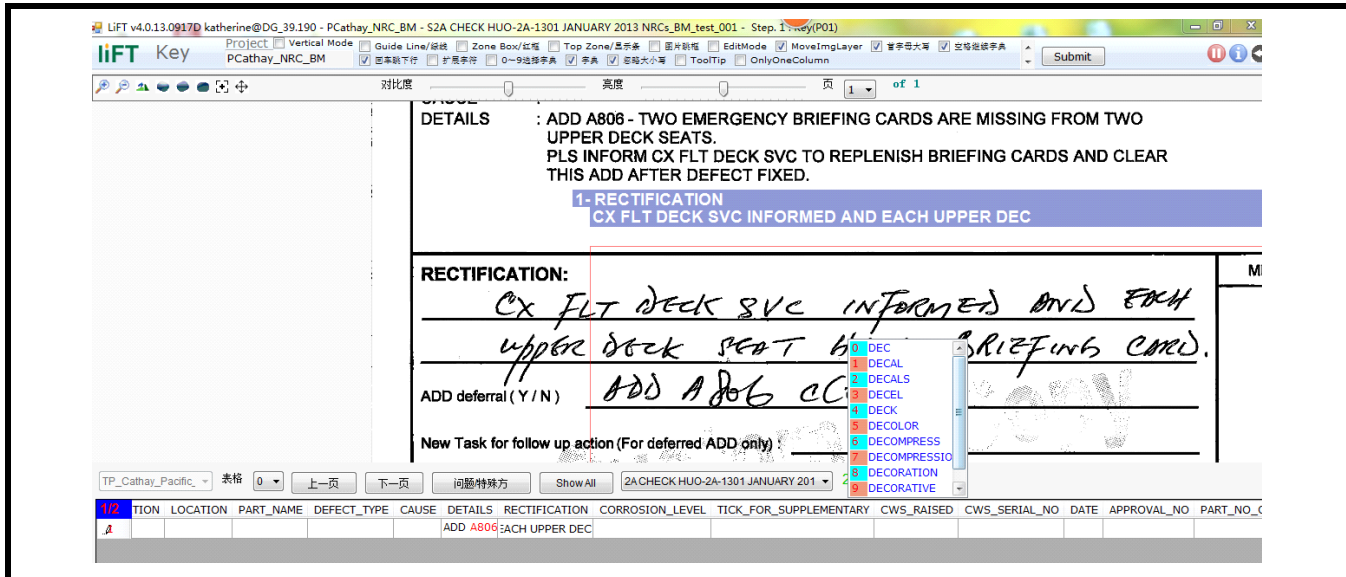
LiFT v4.0.13.0917D katherine@DG_39.190 - PCathay_NRC_BM - S2A CHECK HUO-2A-1301 JANUARY 2013 NRCs_BM_test_001 - Step. 1 : Key(P01)

LiFT Key
Project Vertical Mode
PCathay_NRC_BM
Guide Line/線 Zone Box/紅框 Top Zone/黑示条 图片跳框 EditMode MoveImgLayer 首字母大写 空格连续字典
回车跳下行 扩展字符 0~9选择字典 字典 忽略大小写 ToolTip OnlyOneColumn
Submit

对比度 亮度 页 1 of 1

DETAILS : ADD A806 - TWO EMERGENCY BRIEFING CARDS ARE MISSING FROM TWO UPPER DECK SEATS.
PLS INFORM CX FLT DECK SVC TO REPLENISH BRIEFING CARDS AND CLEAR THIS ADD AFTER DEFECT FIXED.

1- RECTIFICATION
CX FLT DECK SVC INFORMED AND EACH UPPER DEC

RECTIFICATION:
CX FLT DECK SVC INFORMED AND EACH
upper deck seat h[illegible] BRIEFING CARD.

ADD deferral ( Y / N ) ADD A806 C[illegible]

New Task for follow up action (For deferred ADD only) :

0 DEC
1 DECAL
2 DECALS
3 DECEL
4 DECK
5 DECOLOR
6 DECOMPRESS
7 DECOMPRESSIO
8 DECORATION
9 DECORATIVE

TP_Cathay_Pacific_ 表格 0 上一页 下一页 问题/特殊方 Show All 2A CHECK HUO-2A-1301 JANUARY 201

| 1/2 | TION | LOCATION | PART_NAME | DEFECT_TYPE | CAUSE | DETAILS | RECTIFICATION | CORROSION_LEVEL | TICK_FOR_SUPPLEMENTARY | CWS_RAISED | CWS_SERIAL_NO | DATE | APPROVAL_NO | PART_NO_( |
|---|---|---|---|---|---|---|---|---|---|---|---|---|---|---|
| | | | | | | ADD A806 | EACH UPPER DEC | | | | | | | |